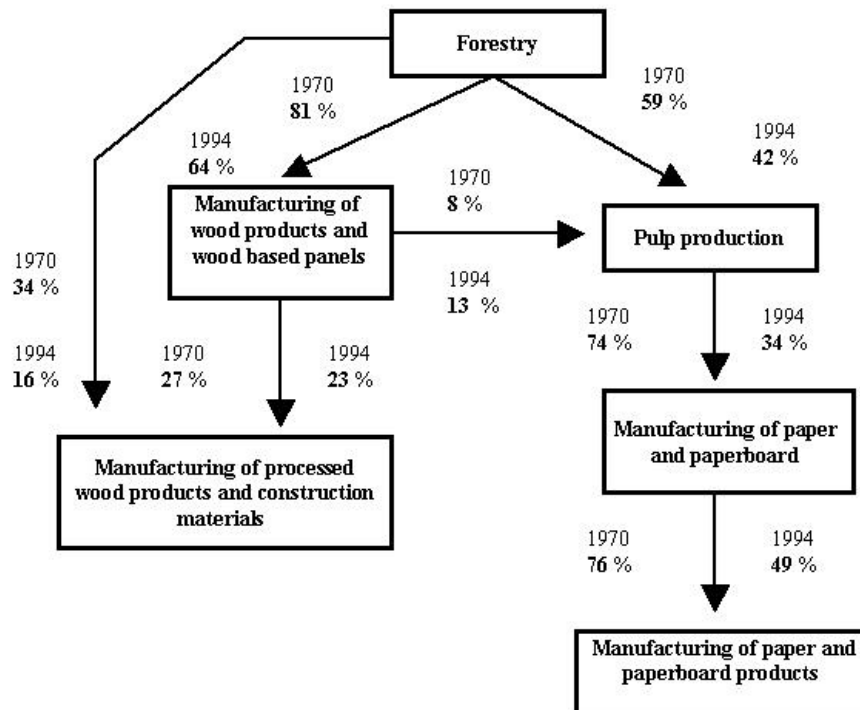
Forestry

1970
81 %

1994
64 %

1970
59 %

1994
42 %

Manufacturing of wood products and wood based panels

1970
8 %

1994
13 %

Pulp production

1970
34 %

1994
16 %

1970
27 %

1994
23 %

1970
74 %

1994
34 %

Manufacturing of paper and paperboard

Manufacturing of processed wood products and construction materials

1970
76 %

1994
49 %

Manufacturing of paper and paperboard products